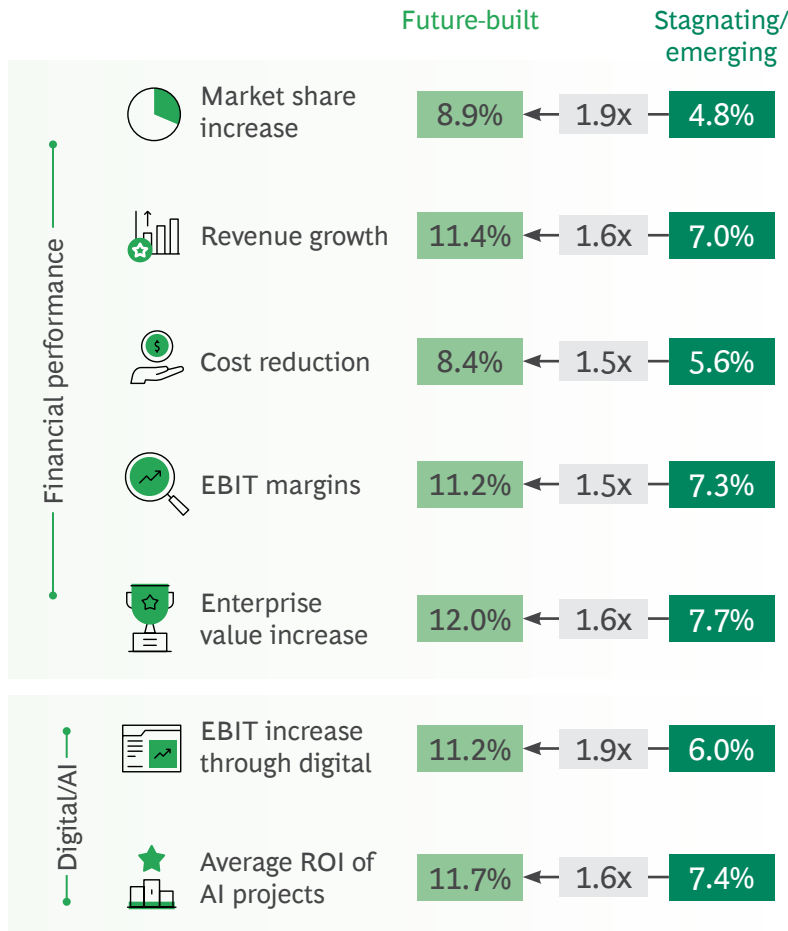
|  |  | Future-built |  | Stagnating/ emerging |
|---|---|---|---|---|
| Financial performance | Market share increase | 8.9% | 1.9x | 4.8% |
|  | Revenue growth | 11.4% | 1.6x | 7.0% |
|  | Cost reduction | 8.4% | 1.5x | 5.6% |
|  | EBIT margins | 11.2% | 1.5x | 7.3% |
|  | Enterprise value increase | 12.0% | 1.6x | 7.7% |
| Digital/AI | EBIT increase through digital | 11.2% | 1.9x | 6.0% |
|  | Average ROI of AI projects | 11.7% | 1.6x | 7.4% |